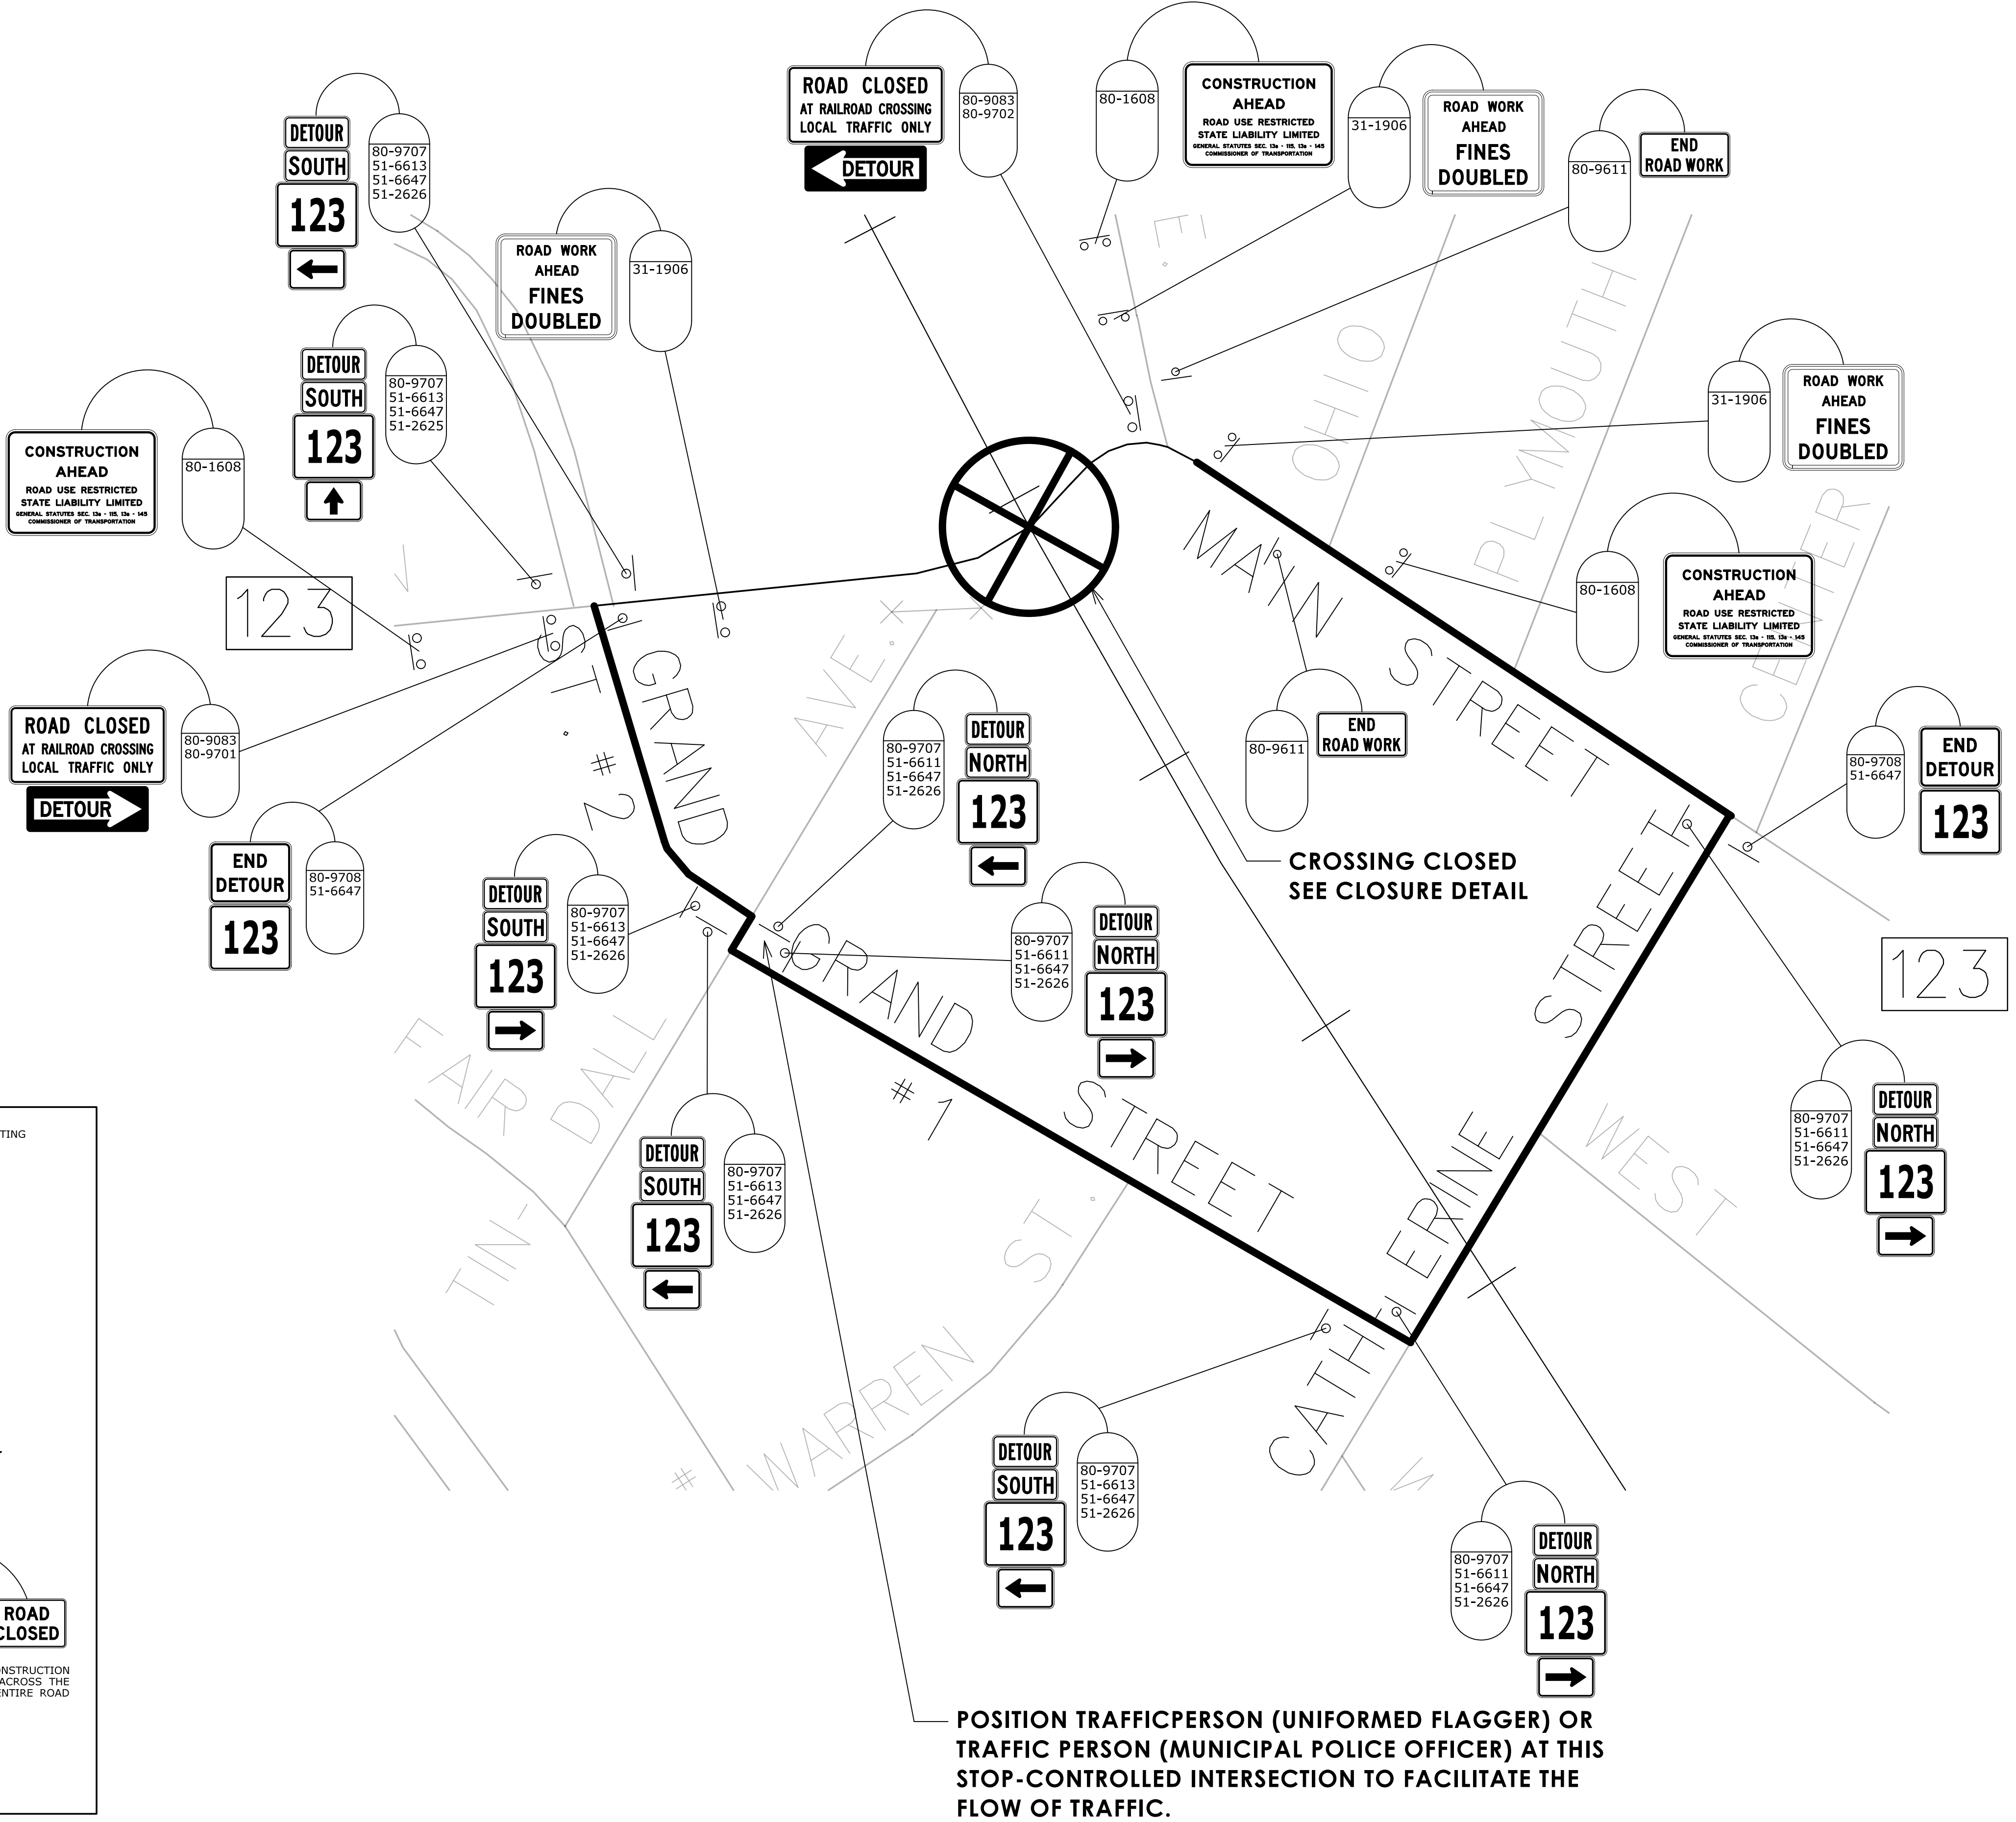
ROAD CLOSED
AT RAILROAD CROSSING
LOCAL TRAFFIC ONLY
DETOUR
80-9083
80-9702

80-1608
CONSTRUCTION AHEAD
ROAD USE RESTRICTED
STATE LIABILITY LIMITED
GENERAL STATUTES SEC. 13a - 115, 13a - 145
COMMISSIONER OF TRANSPORTATION

31-1906
ROAD WORK AHEAD
FINES DOUBLED

80-9611
END ROAD WORK

DETOUR
SOUTH
123
80-9707
51-6613
51-6647
51-2626

ROAD WORK AHEAD
FINES DOUBLED
31-1906

DETOUR
SOUTH
123
80-9707
51-6613
51-6647
51-2625

CONSTRUCTION AHEAD
ROAD USE RESTRICTED
STATE LIABILITY LIMITED
GENERAL STATUTES SEC. 13a - 115, 13a - 145
COMMISSIONER OF TRANSPORTATION
80-1608

123

31-1906
ROAD WORK AHEAD
FINES DOUBLED

80-1608
CONSTRUCTION AHEAD
ROAD USE RESTRICTED
STATE LIABILITY LIMITED
GENERAL STATUTES SEC. 13a - 115, 13a - 145
COMMISSIONER OF TRANSPORTATION

ROAD CLOSED
AT RAILROAD CROSSING
LOCAL TRAFFIC ONLY
DETOUR
80-9083
80-9701

END DETOUR
123
80-9708
51-6647

E. OHIO PLYMOUTH MAIN STREET CENTER ST. #2 GRAND AVE.

80-9707
51-6611
51-6647
51-2626
DETOUR
NORTH
123

80-9611
END ROAD WORK

80-9708
51-6647
END DETOUR
123

CROSSING CLOSED
SEE CLOSURE DETAIL

DETOUR
SOUTH
123
80-9707
51-6613
51-6647
51-2626

80-9707
51-6611
51-6647
51-2626
DETOUR
NORTH
123

GRAND STREET #1 STREET

123

FAIR DALL TIN- WARREN ST. # CATHERINE WEST

DETOUR
SOUTH
123
80-9707
51-6613
51-6647
51-2626

80-9707
51-6611
51-6647
51-2626
DETOUR
NORTH
123

TING

ROAD CLOSED
NSTRUCTION ACROSS THE ENTIRE ROAD

DETOUR
SOUTH
123
80-9707
51-6613
51-6647
51-2626

80-9707
51-6611
51-6647
51-2626
DETOUR
NORTH
123

POSITION TRAFFICPERSON (UNIFORMED FLAGGER) OR TRAFFIC PERSON (MUNICIPAL POLICE OFFICER) AT THIS STOP-CONTROLLED INTERSECTION TO FACILITATE THE FLOW OF TRAFFIC.